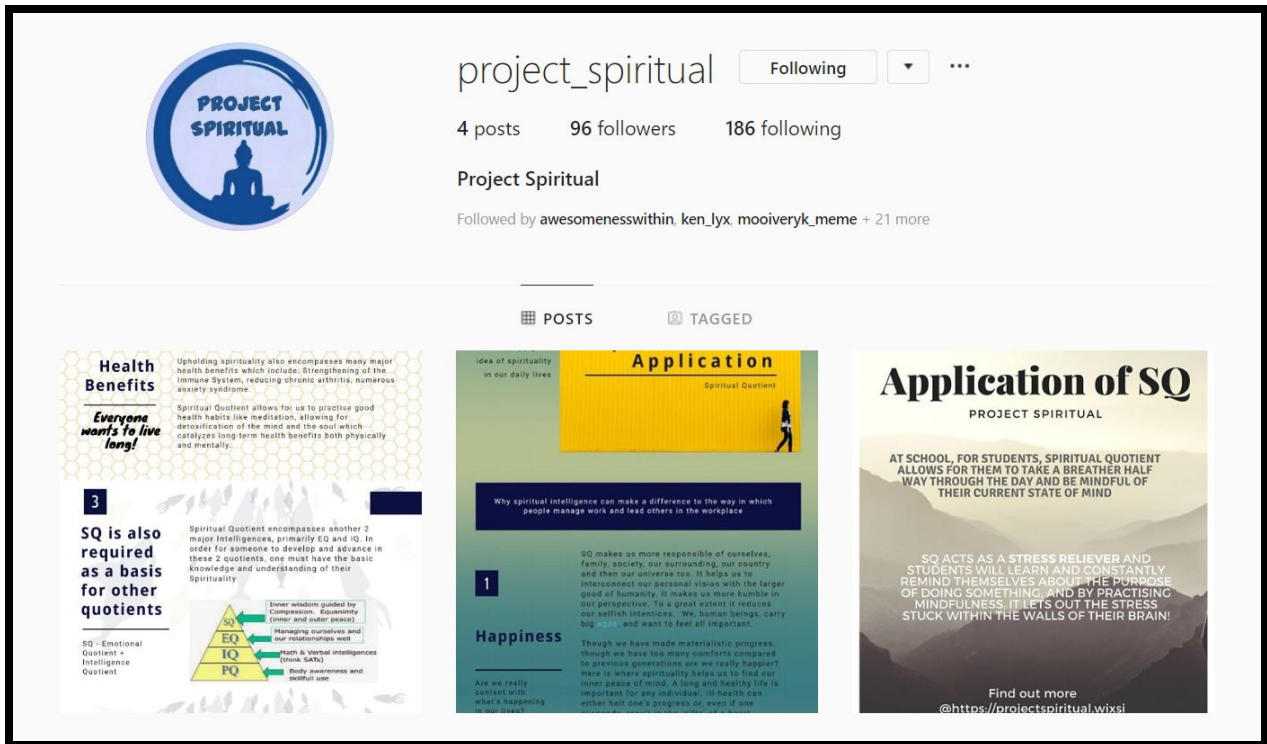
PROJECT SPIRITUAL

project_spiritual

Following

4 posts 96 followers 186 following

Project Spiritual

Followed by awesomenesswithin, ken_lyx, mooiveryk_meme + 21 more

POSTS TAGGED

Health Benefits

Everyone wants to live long!

Upholding spirituality also encompasses many major health benefits which include: Strengthening of the Immune System, reducing chronic arthritis, numerous anxiety syndrome.

Spiritual Quotient allows for us to practise good health habits like meditation, allowing for detoxification of the mind and the soul which catalyzes long-term health benefits both physically and mentally.

3

SQ is also required as a basis for other quotients

SQ - Emotional Quotient + Intelligence Quotient

Spiritual Quotient encompasses another 2 major Intelligences, primarily EQ and IQ. In order for someone to develop and advance in these 2 quotients, one must have the basic knowledge and understanding of their Spirituality

SQ Inner wisdom guided by Compassion, Equanimity (inner and outer peace)

EQ Managing ourselves and our relationships well

IQ Math & Verbal intelligences (think SATs)

PQ Body awareness and skillful use

idea of spirituality in our daily lives

Application

Spiritual Quotient

Why spiritual intelligence can make a difference to the way in which people manage work and lead others in the workplace

1

Happiness

Are we really content with what's happening in our lives?

SQ makes us more responsible of ourselves, family, society, our surrounding, our country and then our universe too. It helps us to interconnect our personal vision with the larger good of humanity. It makes us more humble in our perspective. To a great extent it reduces our selfish intentions. We, human beings, carry big egos, and want to feel all important.

Though we have made materialistic progress, though we have too many comforts compared to previous generations are we really happier? Here is where spirituality helps us to find our inner peace of mind. A long and healthy life is important for any individual. Ill-health can either halt one's progress or, even if one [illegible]

Application of SQ

PROJECT SPIRITUAL

AT SCHOOL, FOR STUDENTS, SPIRITUAL QUOTIENT ALLOWS FOR THEM TO TAKE A BREATHER HALF WAY THROUGH THE DAY AND BE MINDFUL OF THEIR CURRENT STATE OF MIND

SQ ACTS AS A STRESS RELIEVER AND STUDENTS WILL LEARN AND CONSTANTLY REMIND THEMSELVES ABOUT THE PURPOSE OF DOING SOMETHING, AND BY PRACTISING MINDFULNESS, IT LETS OUT THE STRESS STUCK WITHIN THE WALLS OF THEIR BRAIN!

Find out more

@https://projectspiritual.wixsi